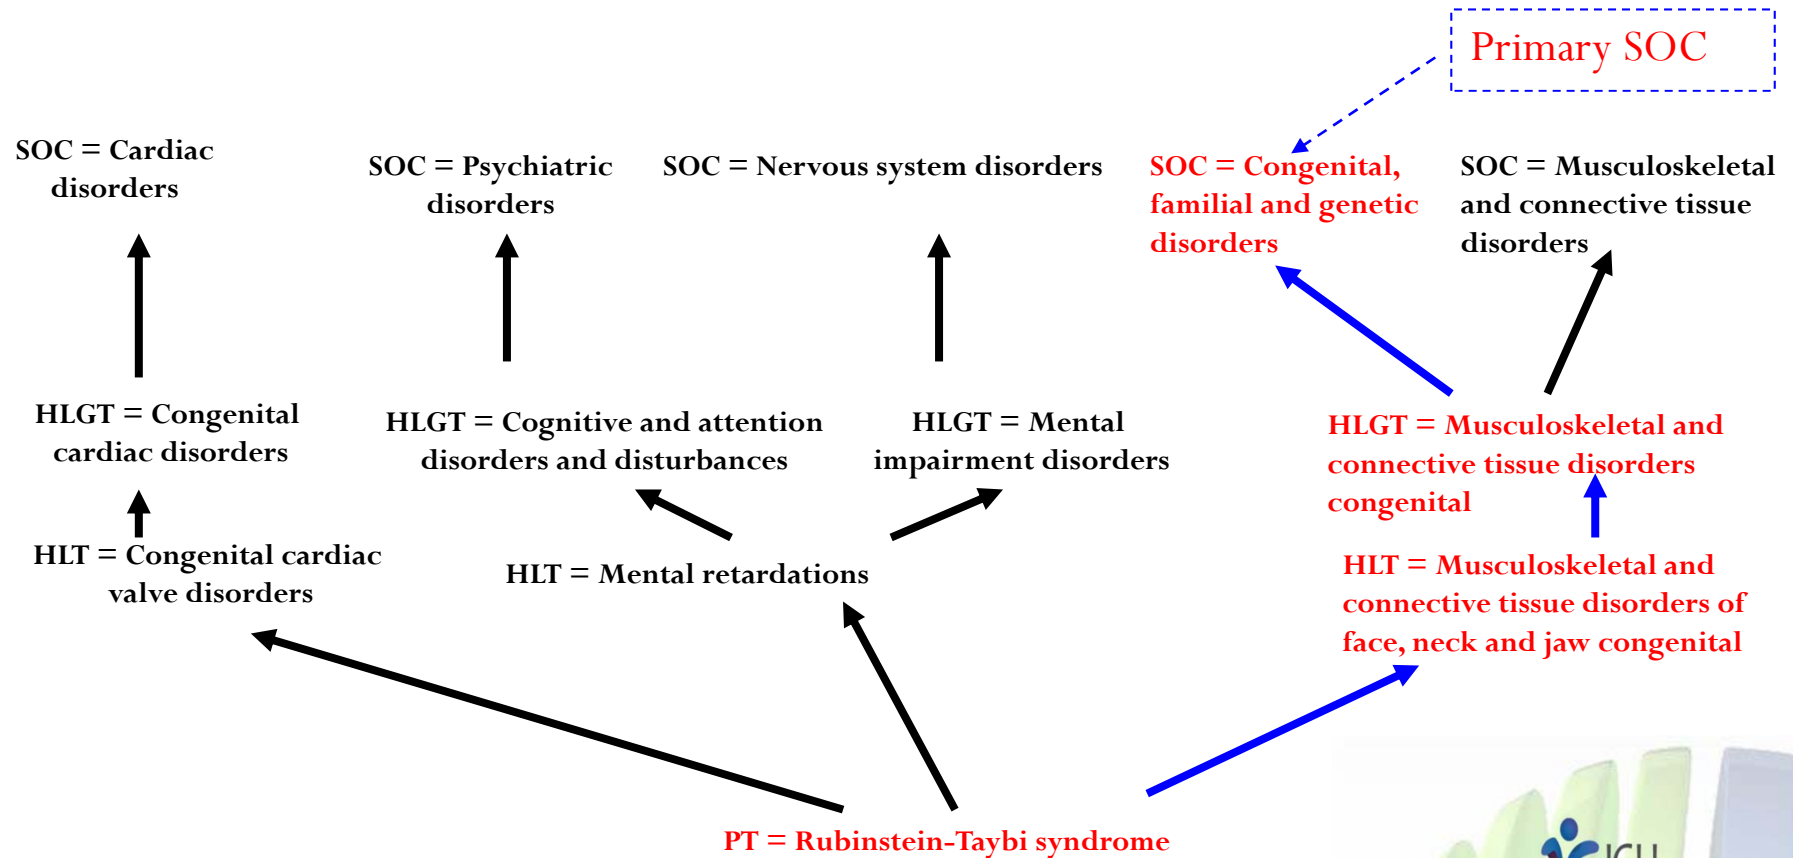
Primary SOC

SOC = Cardiac disorders

SOC = Psychiatric disorders

SOC = Nervous system disorders

SOC = Congenital, familial and genetic disorders

SOC = Musculoskeletal and connective tissue disorders

HLGT = Congenital cardiac disorders

HLGT = Cognitive and attention disorders and disturbances

HLGT = Mental impairment disorders

HLGT = Musculoskeletal and connective tissue disorders congenital

HLT = Congenital cardiac valve disorders

HLT = Mental retardations

HLT = Musculoskeletal and connective tissue disorders of face, neck and jaw congenital

PT = Rubinstein-Taybi syndrome

ICH